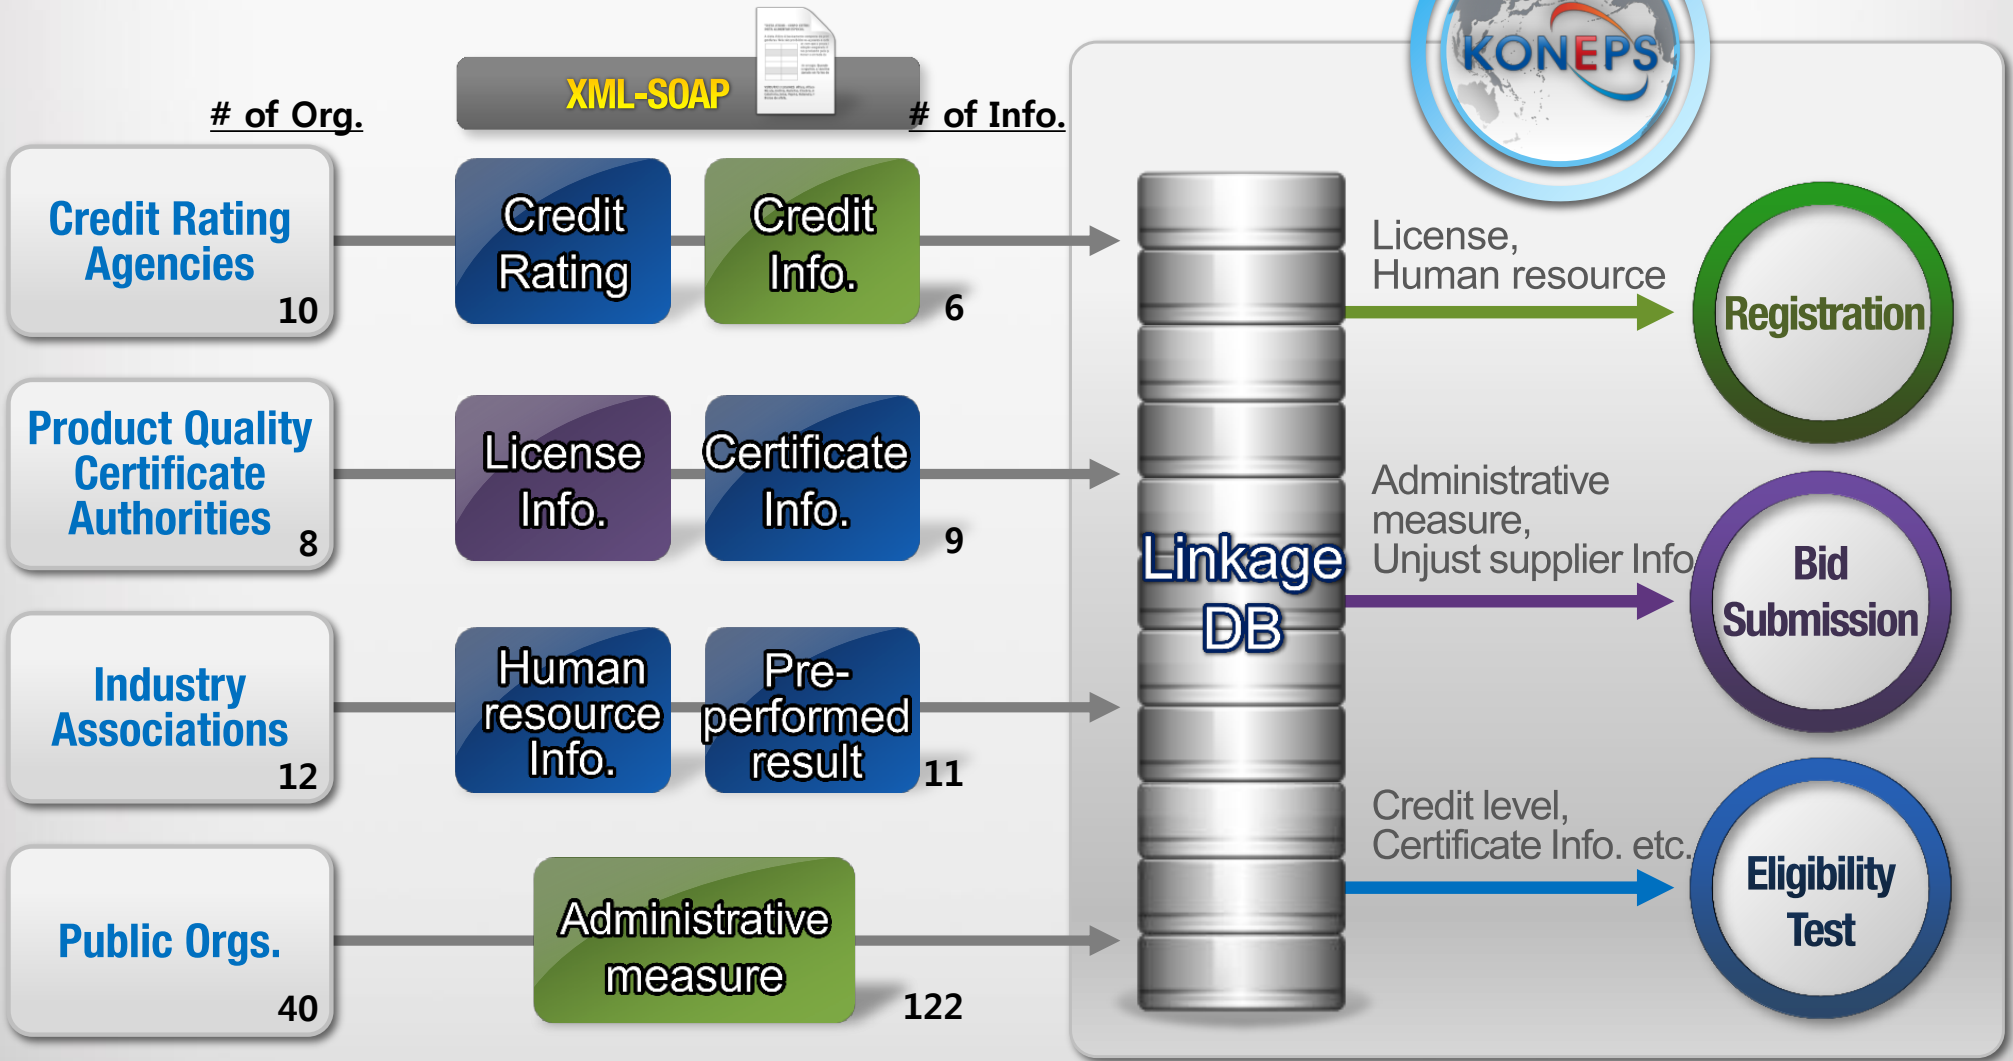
# of Org.

XML-SOAP

# of Info.

KONEPS

Credit Rating Agencies
10

Credit Rating

Credit Info.

6

Product Quality Certificate Authorities
8

License Info.

Certificate Info.

9

Industry Associations
12

Human resource Info.

Pre-performed result

11

Public Orgs.
40

Administrative measure

122

Linkage DB

License, Human resource

Registration

Administrative measure, Unjust supplier Info

Bid Submission

Credit level, Certificate Info. etc.

Eligibility Test